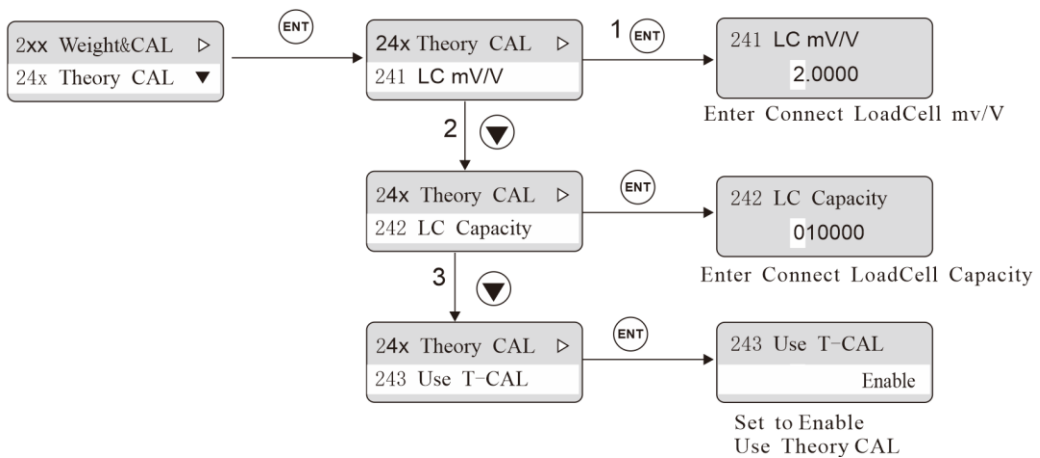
2xx Weight&CAL ▷
24x Theory CAL ▼

ENT

24x Theory CAL ▷
241 LC mV/V

1 ENT

241 LC mV/V
2.0000

Enter Connect LoadCell mv/V

2 ▼

24x Theory CAL ▷
242 LC Capacity

ENT

242 LC Capacity
010000

Enter Connect LoadCell Capacity

3 ▼

24x Theory CAL ▷
243 Use T-CAL

ENT

243 Use T-CAL
Enable

Set to Enable
Use Theory CAL